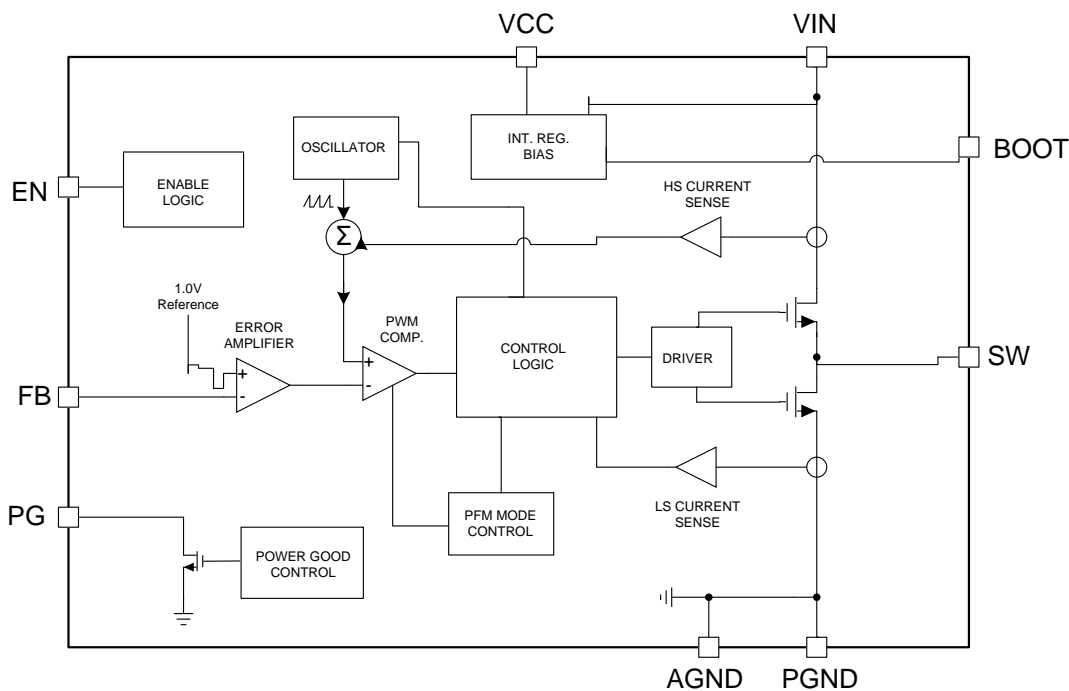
VCC
VIN
OSCILLATOR
INT. REG. BIAS
BOOT
EN
ENABLE LOGIC
HS CURRENT SENSE
$\Sigma$
1.0V Reference
ERROR AMPLIFIER
PWM COMP.
CONTROL LOGIC
DRIVER
SW
FB
+
-
+
-
LS CURRENT SENSE
PG
PFM MODE CONTROL
POWER GOOD CONTROL
AGND
PGND